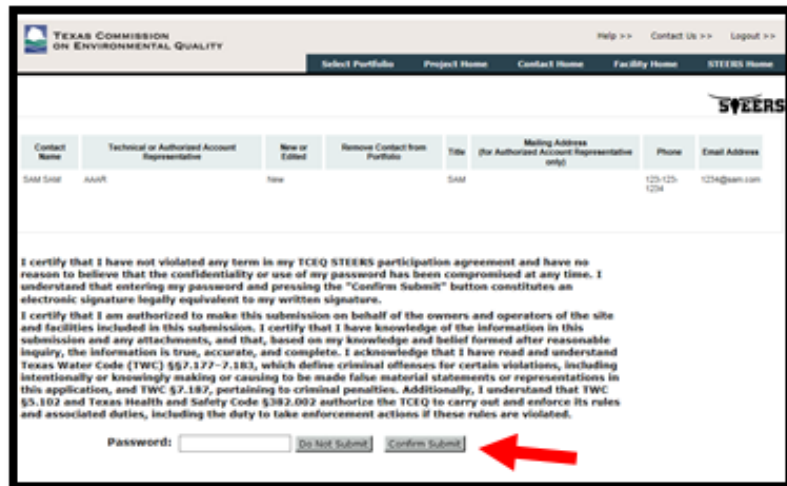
TEXAS COMMISSION ON ENVIRONMENTAL QUALITY

Help >> Contact Us >> Logout >>

Select Portfolio Project Home Contact Home Facility Home STEERS Home

STEERS

| Contact Name | Technical or Authorized Account Representative | New or Edited | Remove Contact from Portfolio | Title | Mailing Address (for Authorized Account Representative only) | Phone | Email Address |
|---|---|---|---|---|---|---|---|
| SAM SAM | AAAR | New | | SAM | | 123-123-1234 | 1234@sam.com |

I certify that I have not violated any term in my TCEQ STEERS participation agreement and have no reason to believe that the confidentiality or use of my password has been compromised at any time. I understand that entering my password and pressing the "Confirm Submit" button constitutes an electronic signature legally equivalent to my written signature.

I certify that I am authorized to make this submission on behalf of the owners and operators of the site and facilities included in this submission. I certify that I have knowledge of the information in this submission and any attachments, and that, based on my knowledge and belief formed after reasonable inquiry, the information is true, accurate, and complete. I acknowledge that I have read and understand Texas Water Code (TWC) §§7.177–7.183, which define criminal offenses for certain violations, including intentionally or knowingly making or causing to be made false material statements or representations in this application, and TWC §7.187, pertaining to criminal penalties. Additionally, I understand that TWC §5.102 and Texas Health and Safety Code §382.002 authorize the TCEQ to carry out and enforce its rules and associated duties, including the duty to take enforcement actions if these rules are violated.

Password: Do Not Submit Confirm Submit